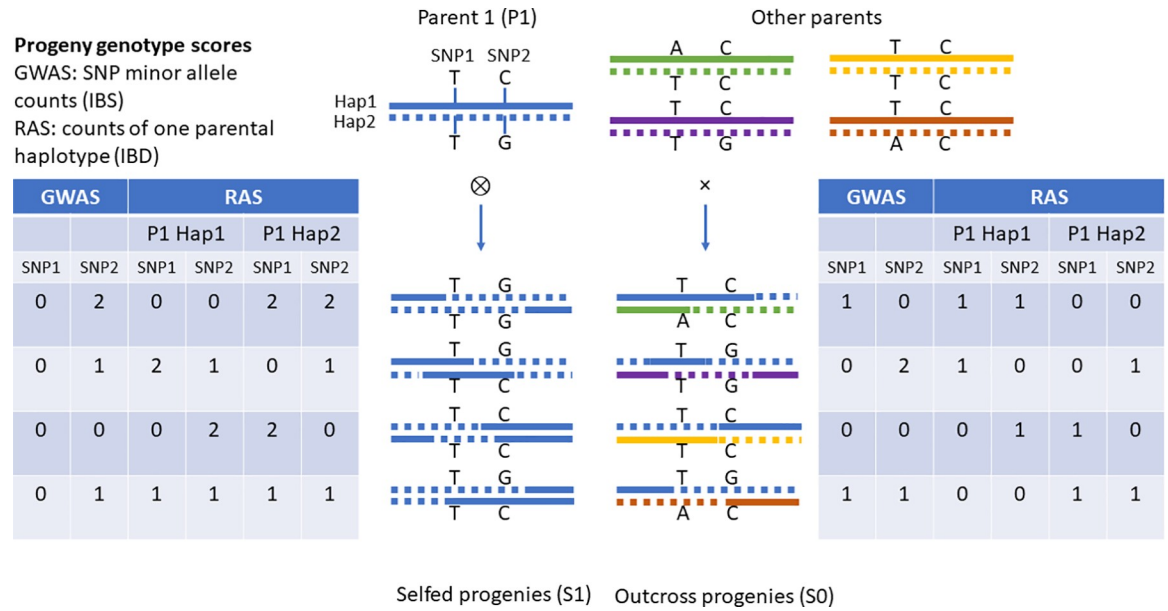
Progeny genotype scores
GWAS: SNP minor allele counts (IBS)
RAS: counts of one parental haplotype (IBD)

Parent 1 (P1)

SNP1 SNP2
T C
Hap1
Hap2
T G

Other parents

A C
T C
T C
T G

T C
T C
T C
A C

$\otimes$

×

| GWAS | | RAS | | | |
|---|---|---|---|---|---|
| | | P1 Hap1 | | P1 Hap2 | |
| SNP1 | SNP2 | SNP1 | SNP2 | SNP1 | SNP2 |
| 0 | 2 | 0 | 0 | 2 | 2 |
| 0 | 1 | 2 | 1 | 0 | 1 |
| 0 | 0 | 0 | 2 | 2 | 0 |
| 0 | 1 | 1 | 1 | 1 | 1 |

T G
T G

T G
T C

T C
T C

T G
T C

T C
A C

T G
T G

T C
T C

T G
A C

| GWAS | | RAS | | | |
|---|---|---|---|---|---|
| | | P1 Hap1 | | P1 Hap2 | |
| SNP1 | SNP2 | SNP1 | SNP2 | SNP1 | SNP2 |
| 1 | 0 | 1 | 1 | 0 | 0 |
| 0 | 2 | 1 | 0 | 0 | 1 |
| 0 | 0 | 0 | 1 | 1 | 0 |
| 1 | 1 | 0 | 0 | 1 | 1 |

Selfed progenies (S1) Outcross progenies (S0)